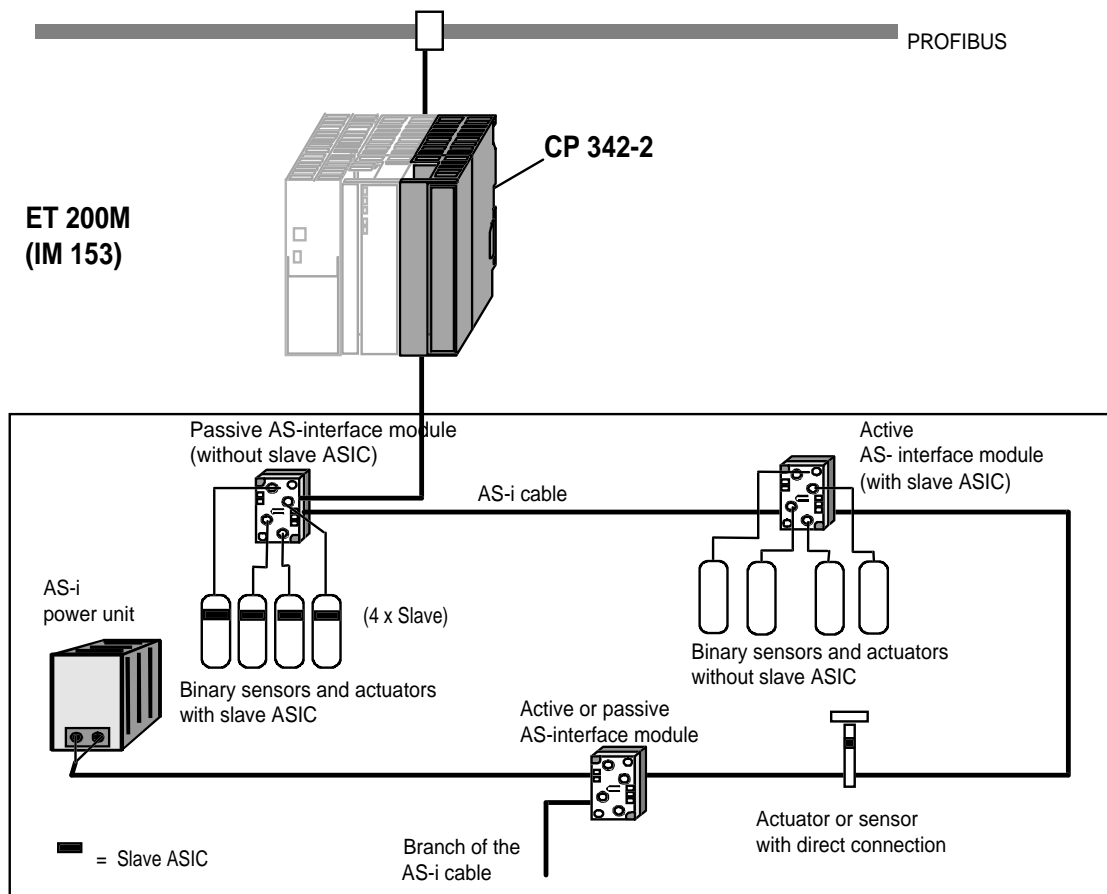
PROFIBUS

CP 342-2

ET 200M
(IM 153)

Passive AS-interface module
(without slave ASIC)

Active
AS- interface module
(with slave ASIC)

AS-i cable

AS-i
power unit

(4 x Slave)

Binary sensors and actuators
without slave ASIC

Binary sensors and actuators
with slave ASIC

Active or passive
AS-interface module

= Slave ASIC

Branch of the
AS-i cable

Actuator or sensor
with direct connection